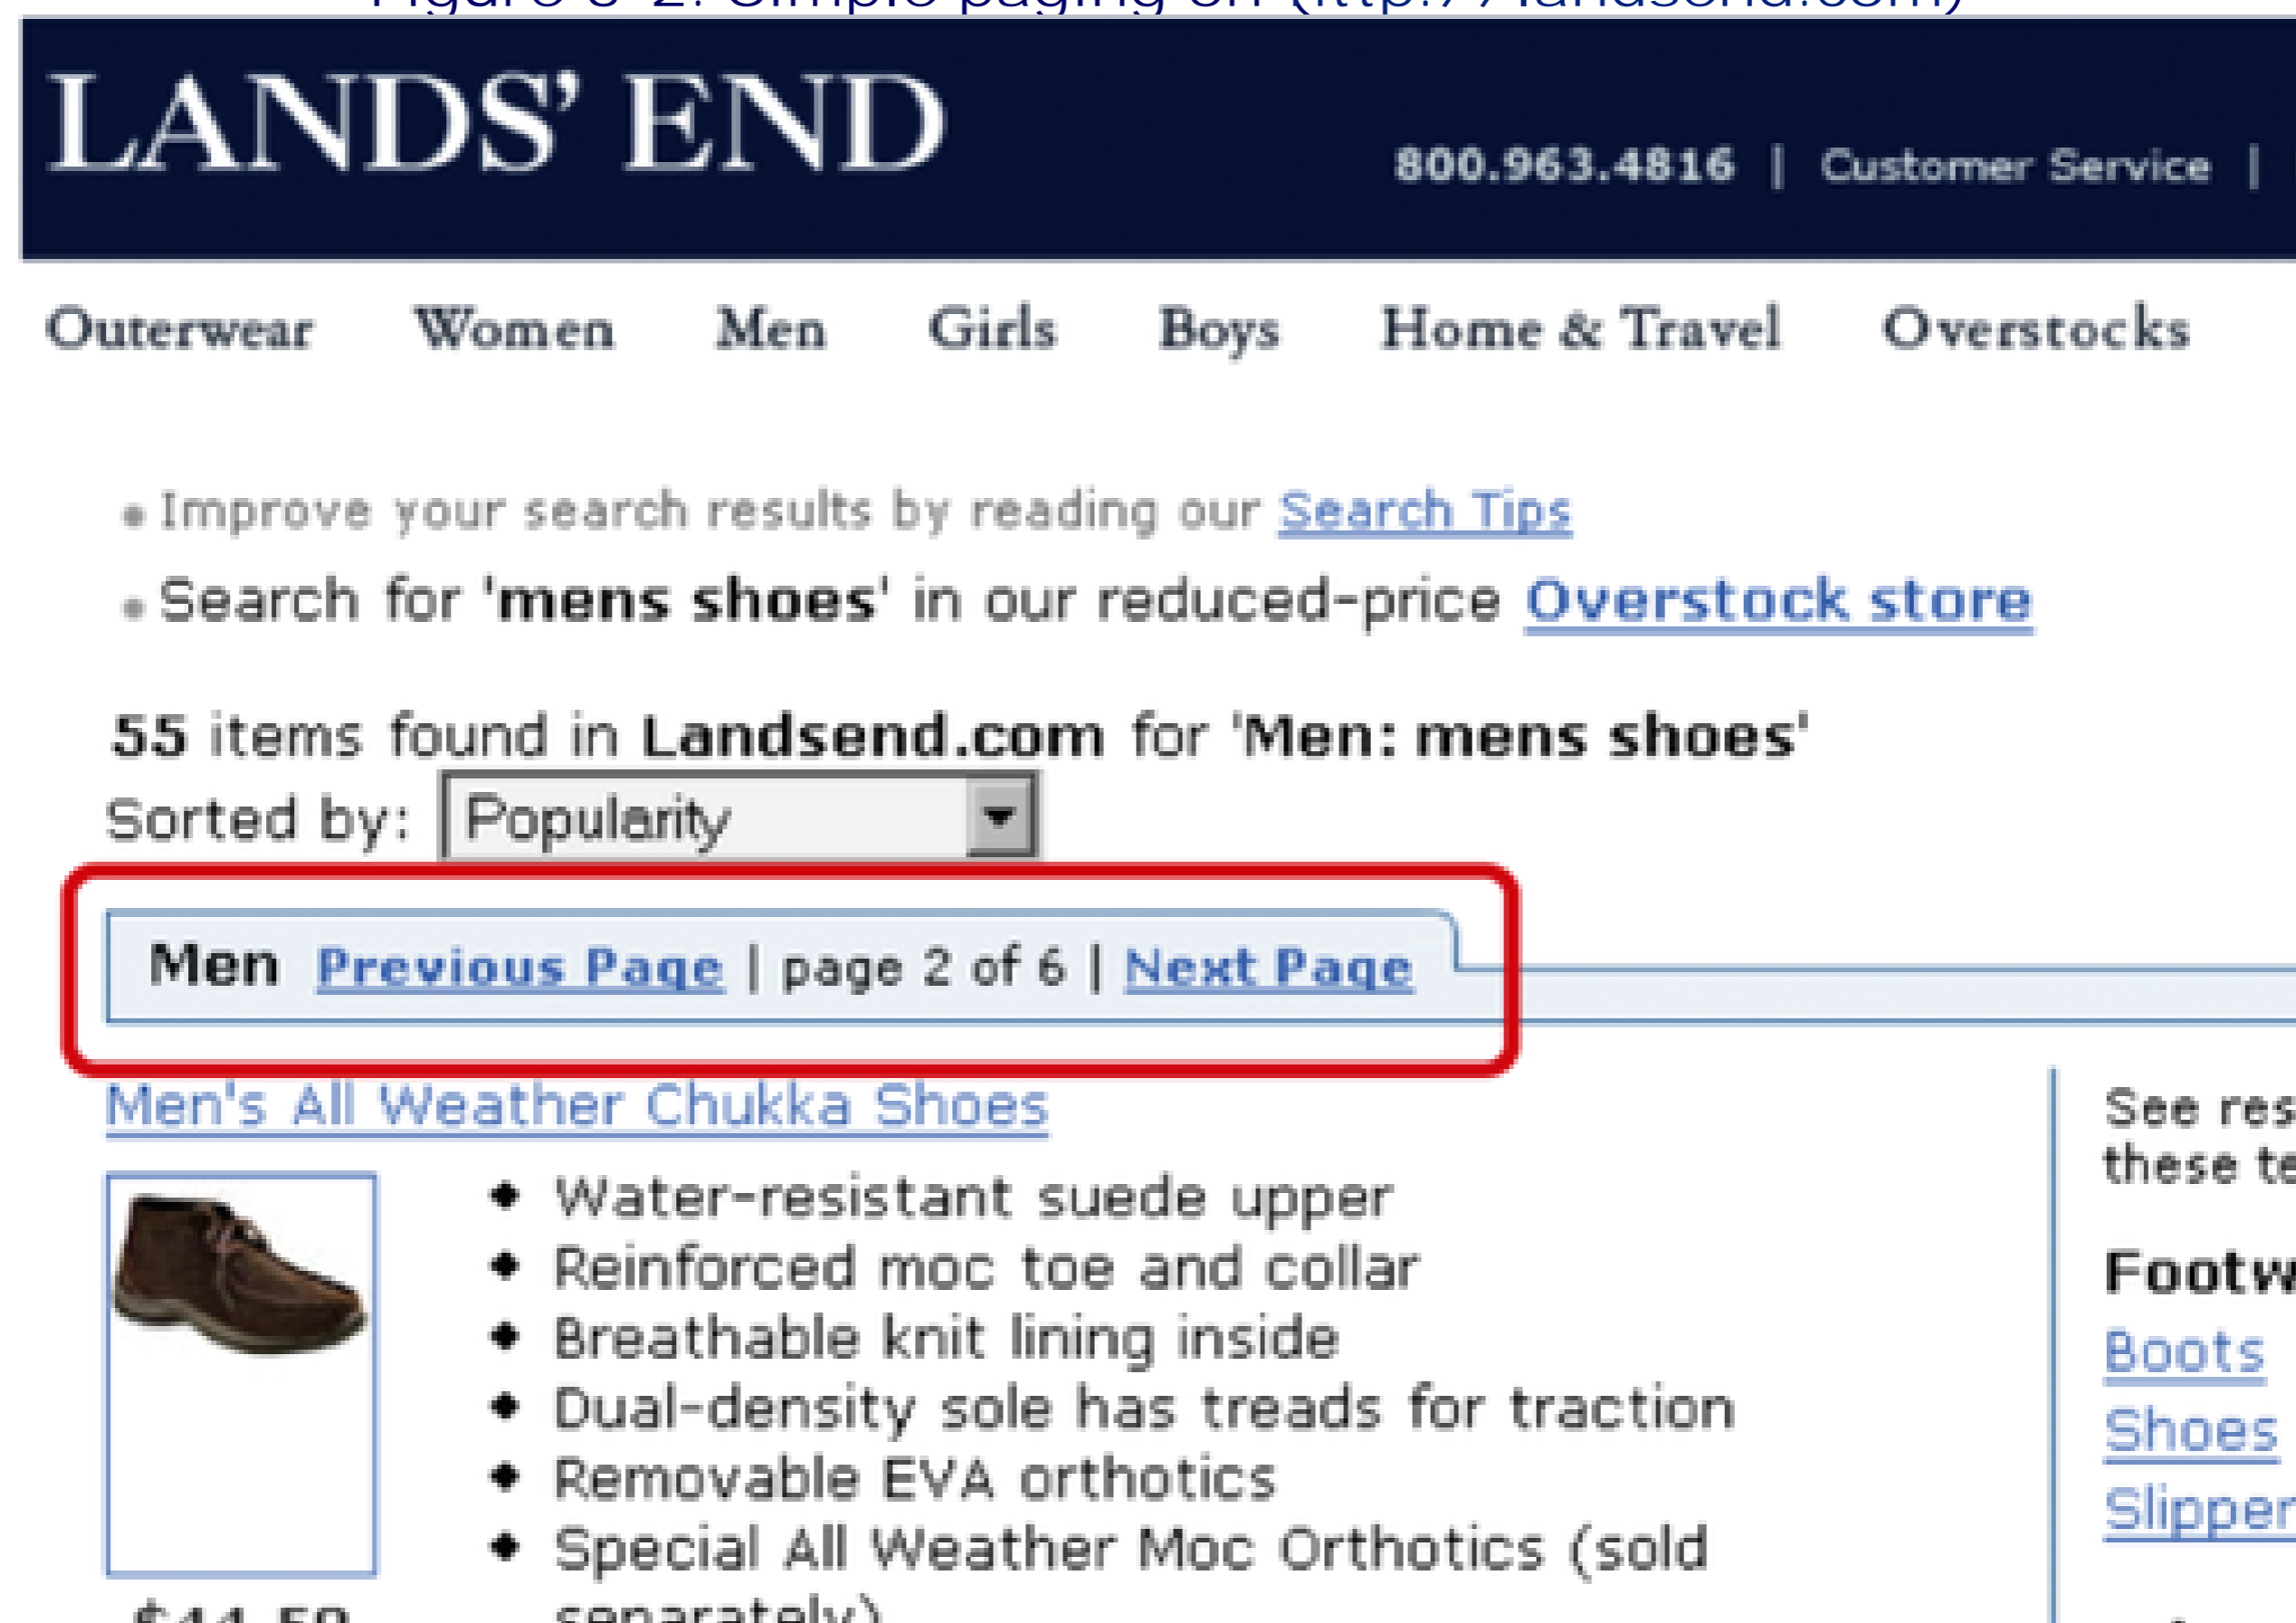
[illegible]

LANDS' END

800.963.4816 | Customer Service |

Outerwear Women Men Girls Boys Home & Travel Overstocks

Improve your search results by reading our Search Tips

Search for 'mens shoes' in our reduced-price Overstock store

55 items found in Landsend.com for 'Men: mens shoes'

Sorted by: Popularity

Men Previous Page | page 2 of 6 | Next Page

Men's All Weather Chukka Shoes

- Water-resistant suede upper
- Reinforced moc toe and collar
- Breathable knit lining inside
- Dual-density sole has treads for traction
- Removable EVA orthotics
- Special All Weather Moc Orthotics (sold separately)

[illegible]

See res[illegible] these te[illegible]

Footw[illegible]

Boots

Shoes

Slipper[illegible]